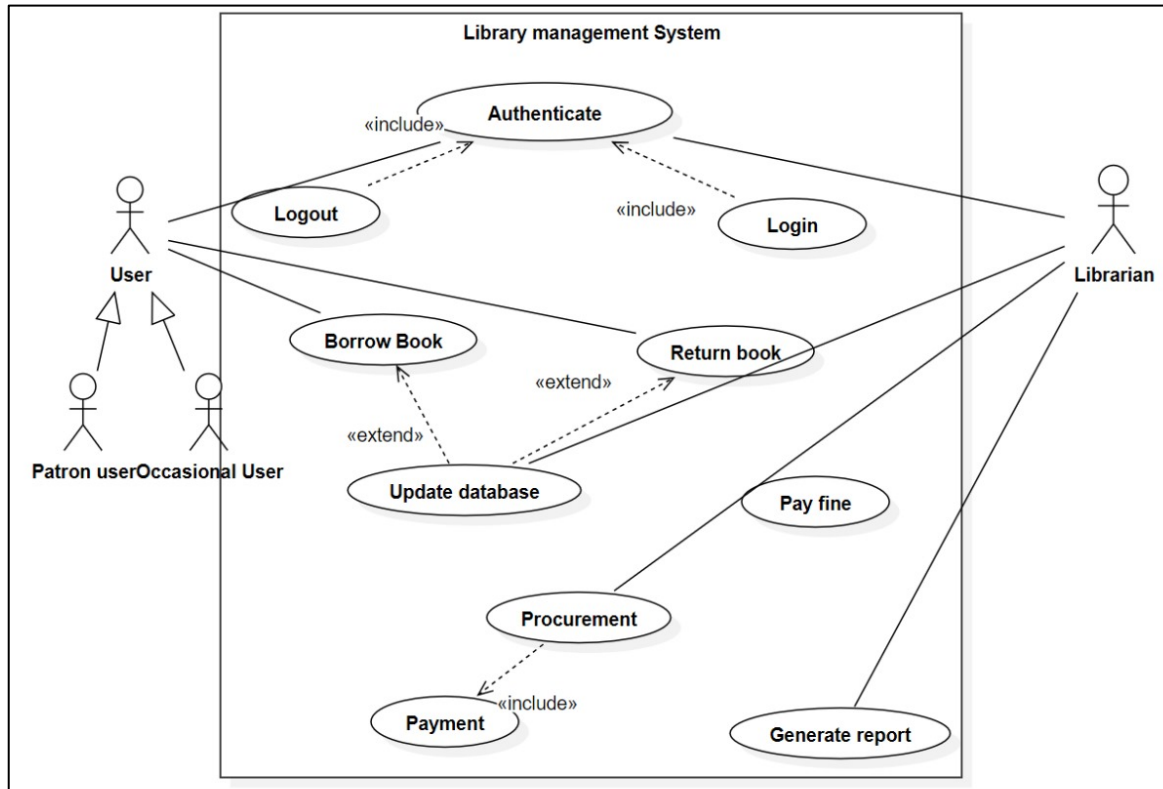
Library management System

«include»

Authenticate

Logout

«include»

Login

User

Librarian

Borrow Book

Return book

«extend»

«extend»

Patron userOccasional User

Update database

Pay fine

Procurement

«include»

Payment

Generate report